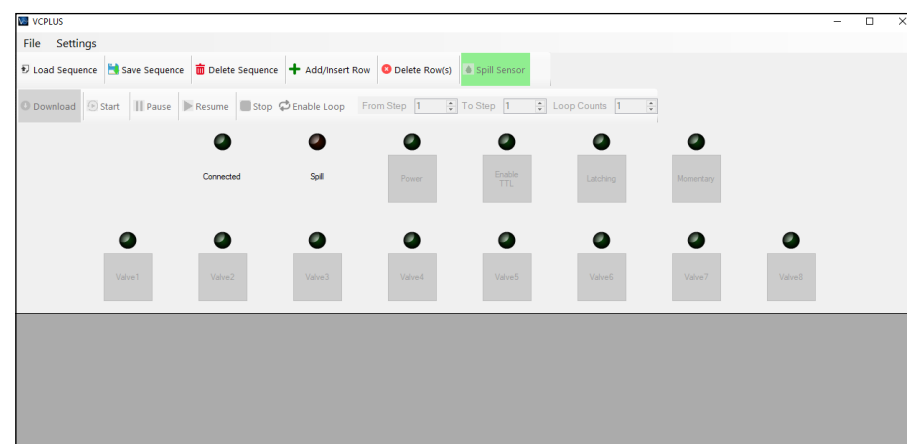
VCPLUS

File Settings

Load Sequence Save Sequence Delete Sequence Add/Insert Row Delete Row(s) Spill Sensor

Download Start Pause Resume Stop Enable Loop From Step 1 To Step 1 Loop Counts 1

Connected Spill Power Enable TTL Latching Momentary

Valve1 Valve2 Valve3 Valve4 Valve5 Valve6 Valve7 Valve8